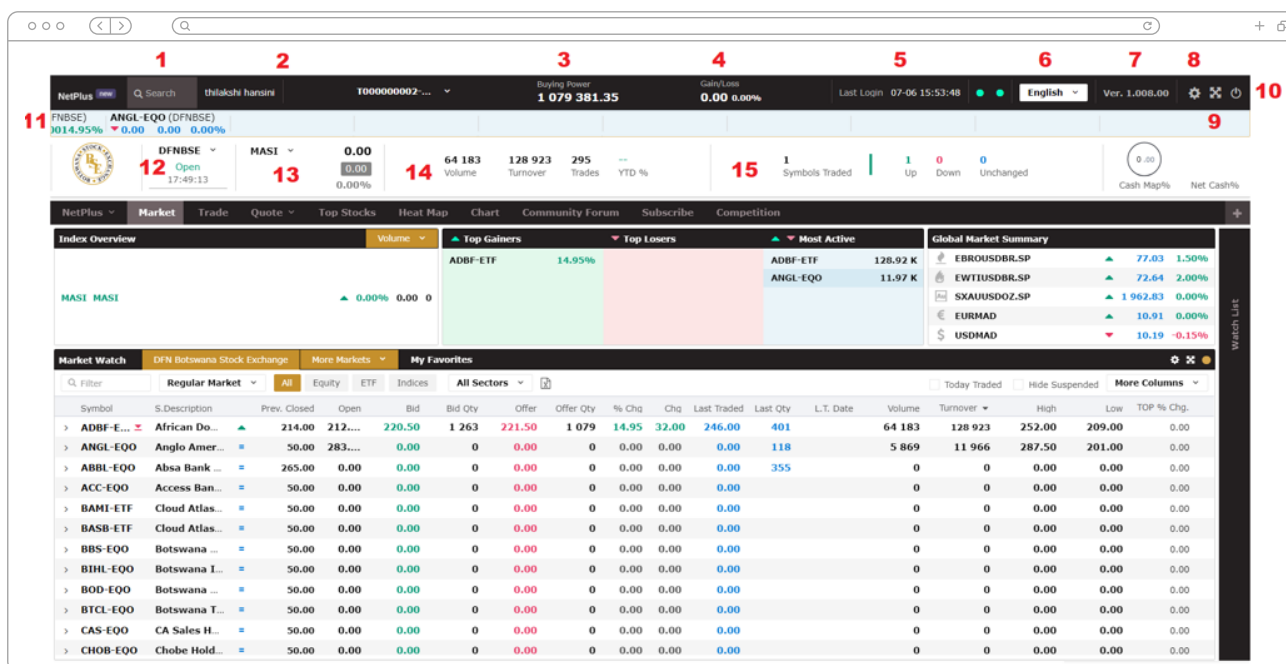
1 2 3 4 5 6 7 8 10

NetPlus new Search thilakshi hansini T000000002-... Buying Power 1 079 381.35 Gain/Loss 0.00 0.00% Last Login 07-06 15:53:48 English Ver. 1.008.00

11 FNBSE) 0014.95% ANGL-EQO (DFNBSE) 0.00 0.00 0.00% 9

DFNBSE Open 17:49:13 12 MASI 13 0.00 0.00 0.00% 64 183 Volume 128 923 Turnover 295 Trades -- YTD % 14 15 1 Symbols Traded 1 Up 0 Down 0 Unchanged 0.00 Cash Map% Net Cash%

NetPlus Market Trade Quote Top Stocks Heat Map Chart Community Forum Subscribe Competition

Index Overview Volume
MASI MASI 0.00% 0.00 0

Top Gainers
ADBF-ETF 14.95%

Top Losers

Most Active
ADBF-ETF 128.92 K
ANGL-EQO 11.97 K

Global Market Summary
EBROUSDBR.SP 77.03 1.50%
EWTIUSDBR.SP 72.64 2.00%
SXAUUSDOZ.SP 1 962.83 0.00%
EURMAD 10.91 0.00%
USDMAD 10.19 -0.15%

Watch List

Market Watch DFN Botswana Stock Exchange More Markets My Favorites

Filter Regular Market All Equity ETF Indices All Sectors Today Traded Hide Suspended More Columns

| Symbol | S.Description | Prev. Closed | Open | Bid | Bid Qty | Offer | Offer Qty | % Chg | Chg | Last Traded | Last Qty | L.T. Date | Volume | Turnover | High | Low | TOP % Chg. |
|---|---|---|---|---|---|---|---|---|---|---|---|---|---|---|---|---|---|
| ADBF-E... | African Do... | 214.00 | 212.... | 220.50 | 1 263 | 221.50 | 1 079 | 14.95 | 32.00 | 246.00 | 401 | | 64 183 | 128 923 | 252.00 | 209.00 | 0.00 |
| ANGL-EQO | Anglo Amer... | 50.00 | 283.... | 0.00 | 0 | 0.00 | 0 | 0.00 | 0.00 | 0.00 | 118 | | 5 869 | 11 966 | 287.50 | 201.00 | 0.00 |
| ABBL-EQO | Absa Bank ... | 265.00 | 0.00 | 0.00 | 0 | 0.00 | 0 | 0.00 | 0.00 | 0.00 | 355 | | 0 | 0 | 0.00 | 0.00 | 0.00 |
| ACC-EQO | Access Ban... | 50.00 | 0.00 | 0.00 | 0 | 0.00 | 0 | 0.00 | 0.00 | 0.00 | | | 0 | 0 | 0.00 | 0.00 | 0.00 |
| BAMI-ETF | Cloud Atlas... | 50.00 | 0.00 | 0.00 | 0 | 0.00 | 0 | 0.00 | 0.00 | 0.00 | | | 0 | 0 | 0.00 | 0.00 | 0.00 |
| BASB-ETF | Cloud Atlas... | 50.00 | 0.00 | 0.00 | 0 | 0.00 | 0 | 0.00 | 0.00 | 0.00 | | | 0 | 0 | 0.00 | 0.00 | 0.00 |
| BBS-EQO | Botswana ... | 50.00 | 0.00 | 0.00 | 0 | 0.00 | 0 | 0.00 | 0.00 | 0.00 | | | 0 | 0 | 0.00 | 0.00 | 0.00 |
| BIHL-EQO | Botswana I... | 50.00 | 0.00 | 0.00 | 0 | 0.00 | 0 | 0.00 | 0.00 | 0.00 | | | 0 | 0 | 0.00 | 0.00 | 0.00 |
| BOD-EQO | Botswana ... | 50.00 | 0.00 | 0.00 | 0 | 0.00 | 0 | 0.00 | 0.00 | 0.00 | | | 0 | 0 | 0.00 | 0.00 | 0.00 |
| BTCL-EQO | Botswana T... | 50.00 | 0.00 | 0.00 | 0 | 0.00 | 0 | 0.00 | 0.00 | 0.00 | | | 0 | 0 | 0.00 | 0.00 | 0.00 |
| CAS-EQO | CA Sales H... | 50.00 | 0.00 | 0.00 | 0 | 0.00 | 0 | 0.00 | 0.00 | 0.00 | | | 0 | 0 | 0.00 | 0.00 | 0.00 |
| CHOB-EQO | Chobe Hold... | 50.00 | 0.00 | 0.00 | 0 | 0.00 | 0 | 0.00 | 0.00 | 0.00 | | | 0 | 0 | 0.00 | 0.00 | 0.00 |